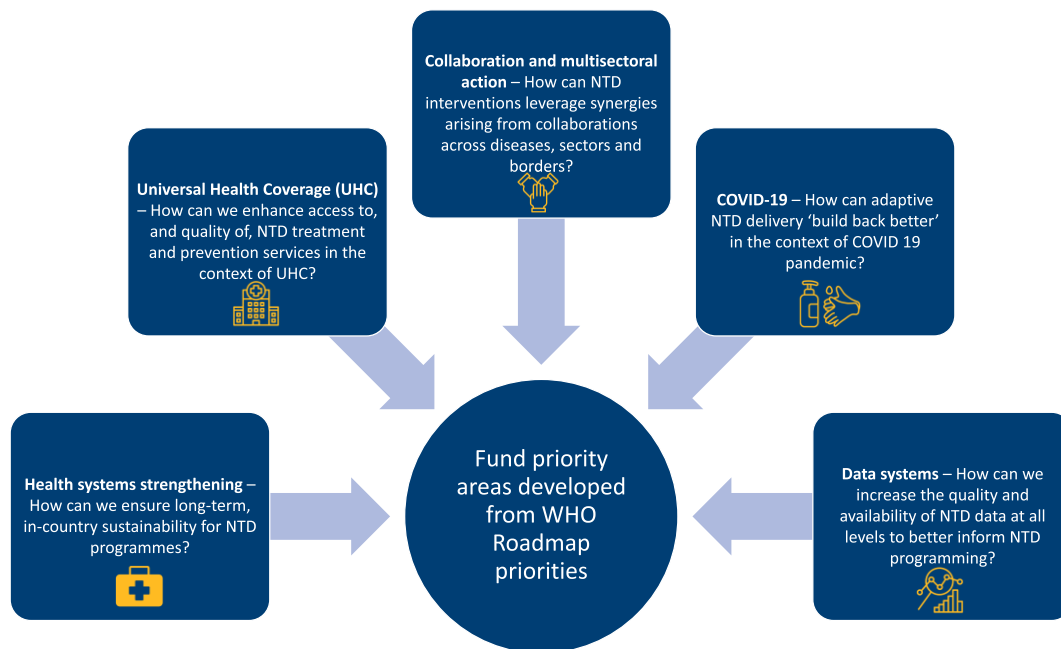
**Collaboration and multisectoral action** – How can NTD interventions leverage synergies arising from collaborations across diseases, sectors and borders?

**Universal Health Coverage (UHC)** – How can we enhance access to, and quality of, NTD treatment and prevention services in the context of UHC?

**COVID-19** – How can adaptive NTD delivery 'build back better' in the context of COVID 19 pandemic?

**Health systems strengthening** – How can we ensure long-term, in-country sustainability for NTD programmes?

Fund priority areas developed from WHO Roadmap priorities

**Data systems** – How can we increase the quality and availability of NTD data at all levels to better inform NTD programming?